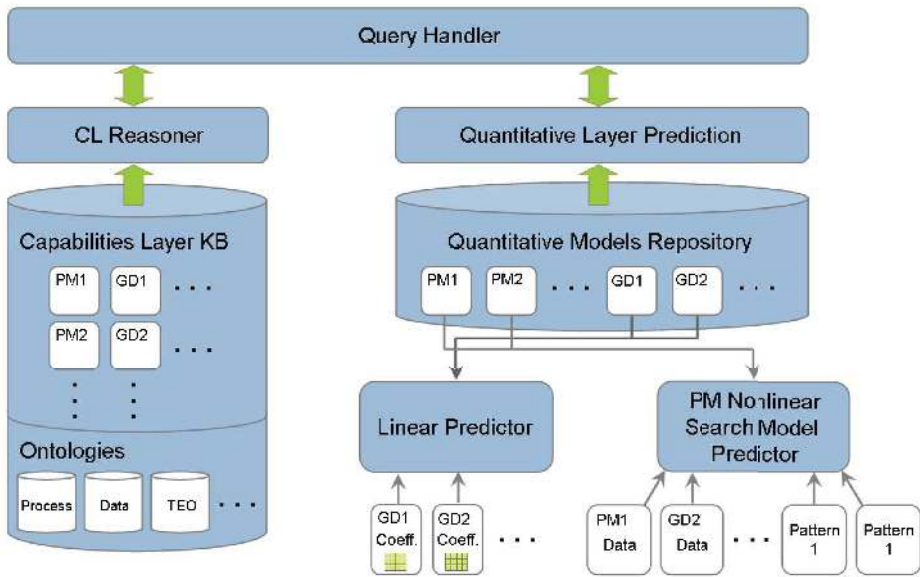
Query Handler

CL Reasoner

Quantitative Layer Prediction

Capabilities Layer KB

PM1 GD1 . . .

PM2 GD2 . . .

Ontologies

Process Data TEO . . .

Quantitative Models Repository

PM1 PM2 . . . GD1 GD2 . . .

Linear Predictor

PM Nonlinear Search Model Predictor

GD1 Coeff.

GD2 Coeff.

. . .

PM1 Data

GD2 Data

. . .

Pattern 1

Pattern 1